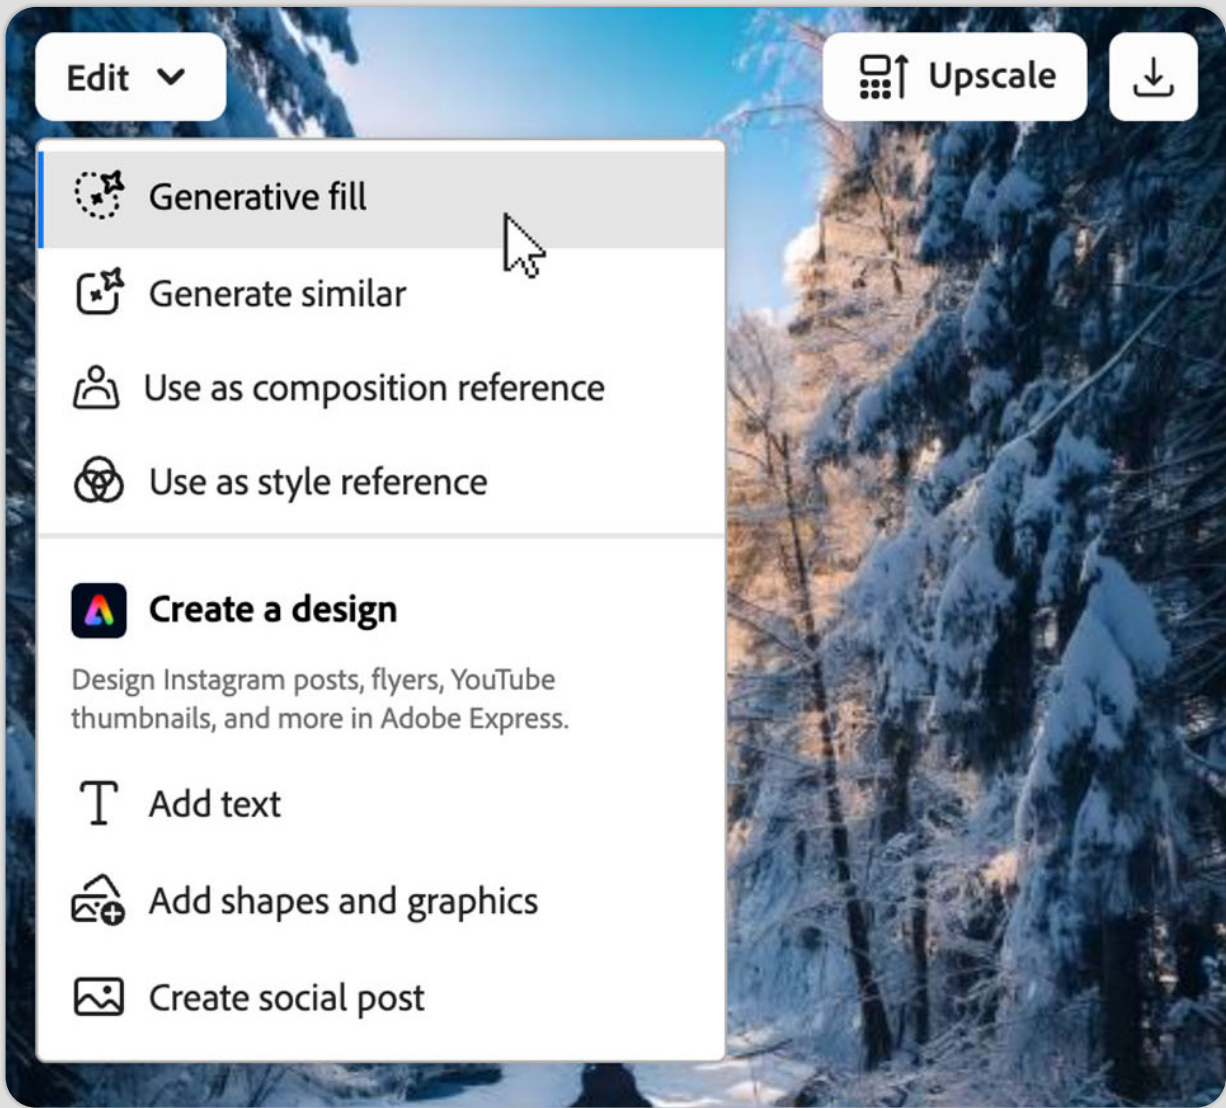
Edit

Upscale

Generative fill

Generate similar

Use as composition reference

Use as style reference

Create a design

Design Instagram posts, flyers, YouTube thumbnails, and more in Adobe Express.

Add text

Add shapes and graphics

Create social post